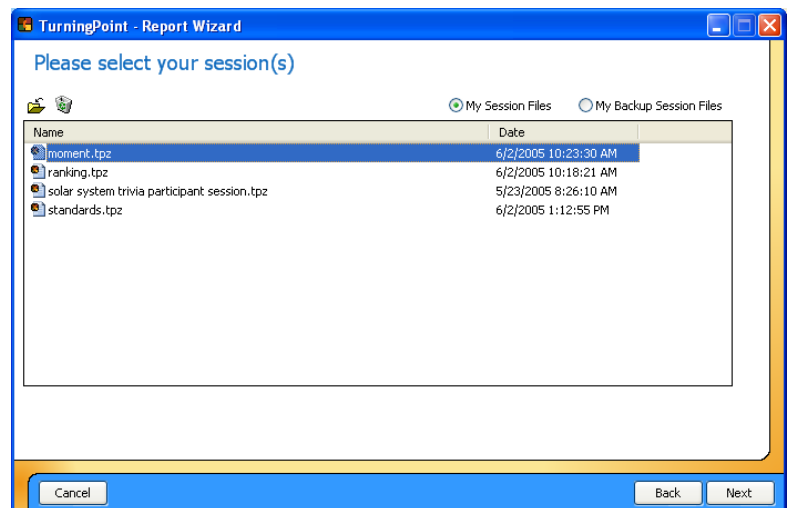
TurningPoint - Report Wizard

Please select your session(s)

My Session Files
My Backup Session Files

| Name | Date |
|---|---|
| moment.tpz | 6/2/2005 10:23:30 AM |
| ranking.tpz | 6/2/2005 10:18:21 AM |
| solar system trivia participant session.tpz | 5/23/2005 8:26:10 AM |
| standards.tpz | 6/2/2005 1:12:55 PM |

Cancel
Back
Next